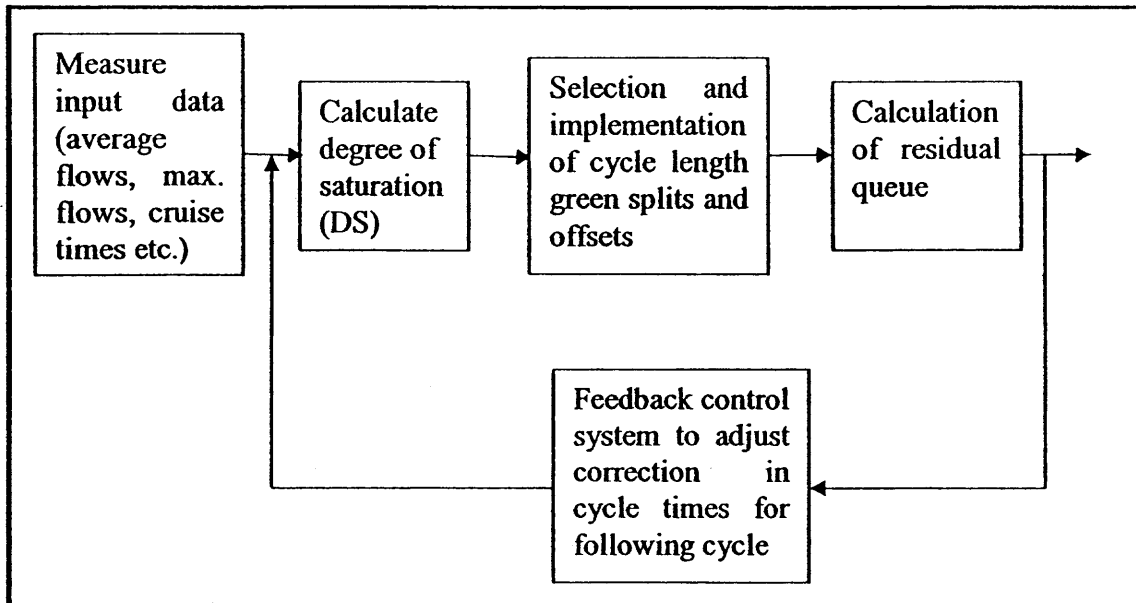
Measure input data (average flows, max. flows, cruise times etc.)

Calculate degree of saturation (DS)

Selection and implementation of cycle length green splits and offsets

Calculation of residual queue

Feedback control system to adjust correction in cycle times for following cycle